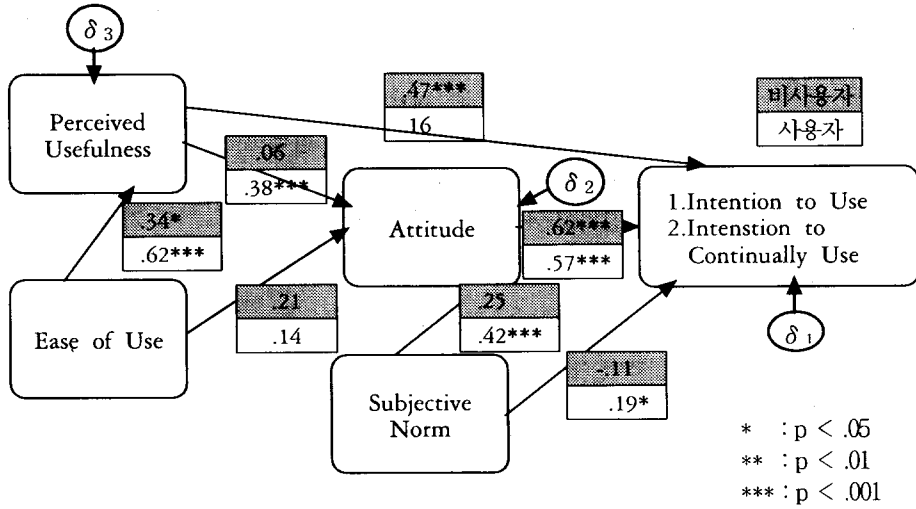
$\delta_3$

Perceived Usefulness

.47***
16

비사용자
사용자

.06
.38***

Attitude

$\delta_2$

1.Intention to Use
2.Intenstion to Continually Use

.34*
.62***

.62***
.57***

Ease of Use

.21
.14

.25
.42***

$\delta_1$

Subjective Norm

-.11
.19*

* : p < .05
** : p < .01
*** : p < .001